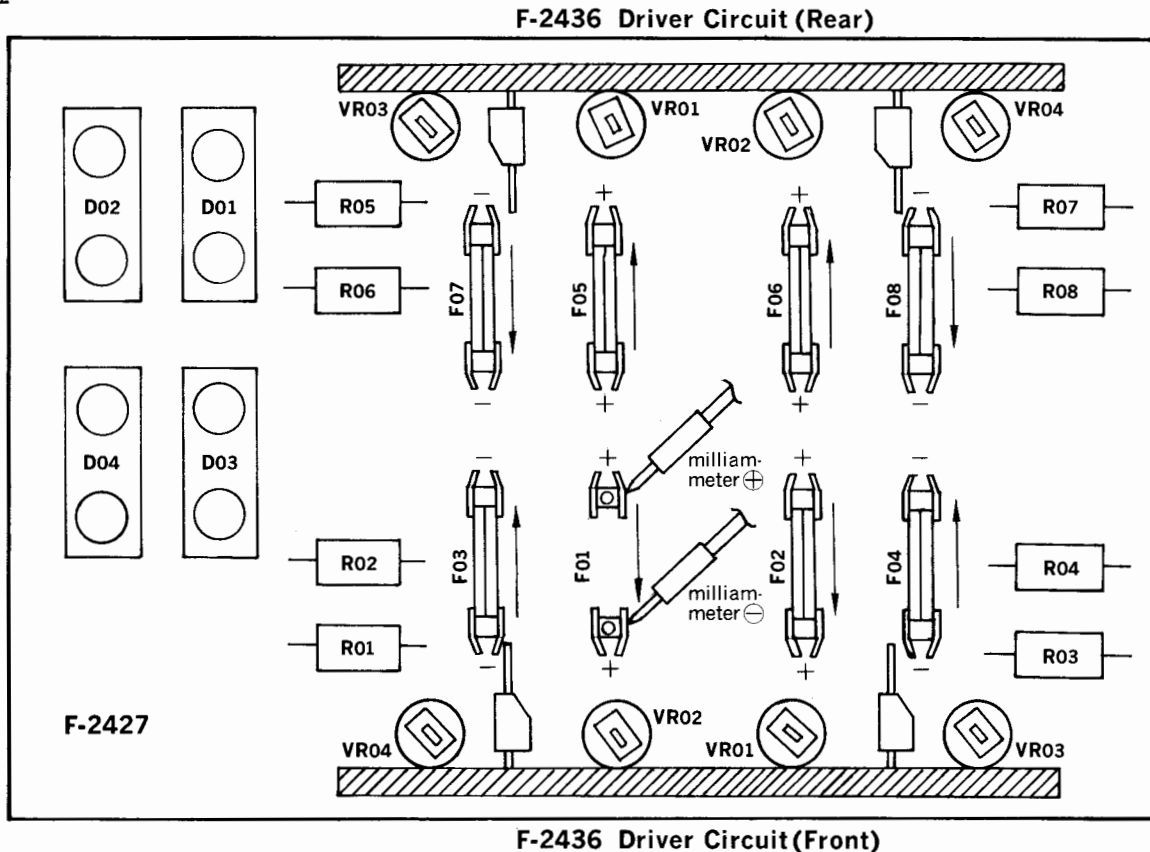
F-2436 Driver Circuit (Rear)

VR03 VR01 VR02 VR04

D02 D01

R05

R06

F07 F05 F06 F08

R07

R08

D04 D03

milliammeter $\oplus$

milliammeter $\ominus$

F03 F01 F02 F04

R02

R01

R04

R03

F-2427

VR04 VR02 VR01 VR03

F-2436 Driver Circuit (Front)